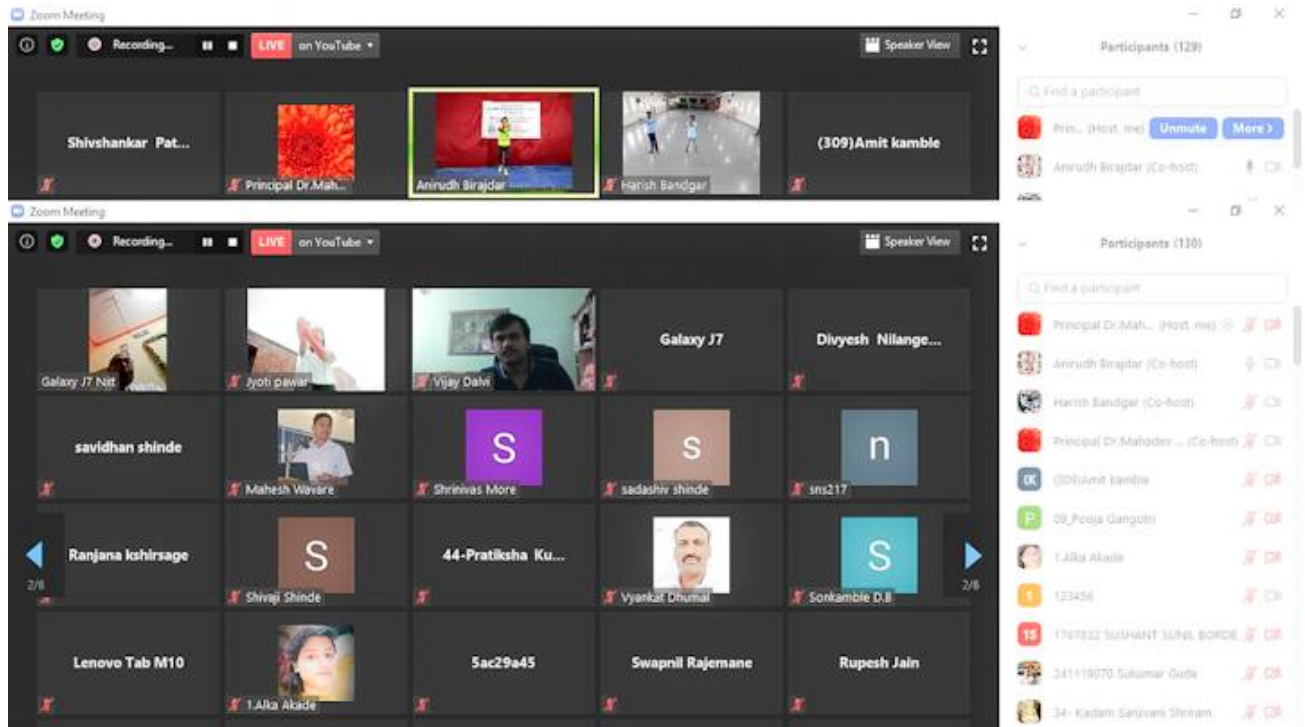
Zoom Meeting

Recording... LIVE on YouTube Speaker View

Shivshankar Pat...

Principal Dr.Mah...

Anirudh Birajdar

Harish Bandgar

(309)Amit kamble

Participants (129)

Find a participant

Prin... (Host, me) Unmute More >

Anirudh Birajdar (Co-host)

Zoom Meeting

Recording... LIVE on YouTube Speaker View

Galaxy J7 Nit

Jyoti pawar

Vijay Dalvi

Galaxy J7

Divyesh Nilange...

savidhan shinde

Mahesh Waware

S Shrinivas More

s sadashiv shinde

n sns217

Ranjana kshirsage

S Shivaji Shinde

44-Pratiksha Ku...

Vyankat Dhumal

S Sonkamble D.B

2/8

2/8

Lenovo Tab M10

1.Alka Akade

5ac29a45

Swapnil Rajemane

Rupesh Jain

Participants (130)

Find a participant

Principal Dr.Mah... (Host, me)

Anirudh Birajdar (Co-host)

Harish Bandgar (Co-host)

Principal Dr.Mahadev ... (Co-host)

(309)Amit kamble

09_Pooja Gangotri

1.Alka Akade

123456

1767832 SUSHANT SUNIL BORDE

241119070 Sukumar Gude

34- Kadam Sanjivani Shriram